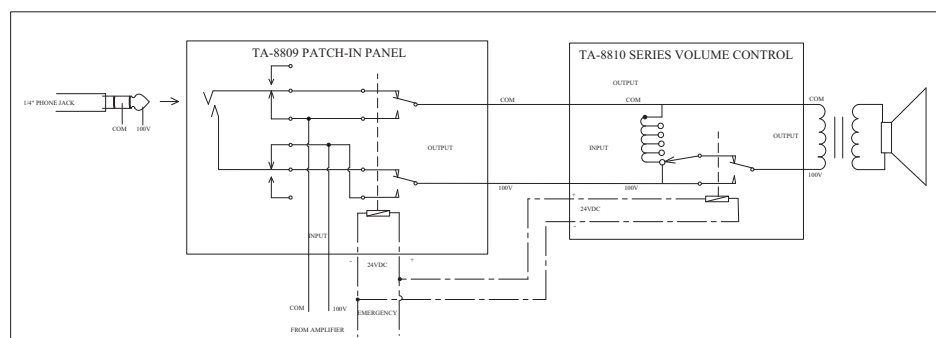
TA-8809 PATCH-IN PANEL

TA-8810 SERIES VOLUME CONTROL

1/4" PHONE JACK

COM

100V

COM

OUTPUT

COM

OUTPUT

INPUT

COM

OUTPUT

100V

100V

100V

+

24VDC

-

INPUT

-

24VDC

+

COM

100V

EMERGENCY

FROM AMPLIFIER